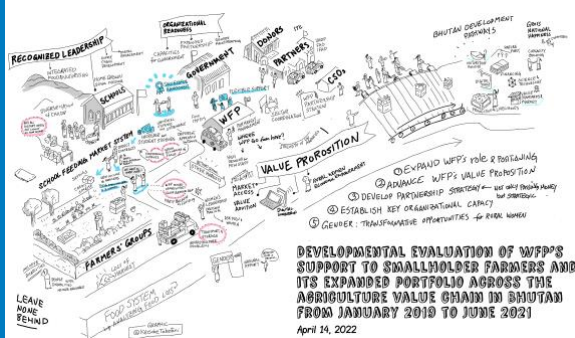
RECOGNIZED LEADERSHIP

ORGANIZATIONAL RESOURCES

DONORS

PARTNERS

CSOs

BHUTAN DEVELOPMENT PRIORITIES

GROSS NATIONAL HAPPINESS

SCHOOLS

GOVERNMENT

WFP

SCHOOL FEEDING MARKET SYSTEM

VALUE PROPOSITION

① EXPAND WFP's ROLE & FOOTING

② ADVANCE WFP's VALUE PROPOSITION

③ DEVELOP PARTNERSHIP STRATEGY

④ ESTABLISH KEY ORGANIZATIONAL CAPACITY

⑤ GENDER: TRANSFORMATIVE OPPORTUNITIES for RURAL WOMEN

MARKET ACCESS

VALUE ADDITION

FARMERS' GROUPS

LEAVE NONE BEHIND

FOOD SYSTEM

DEVELOPMENTAL EVALUATION OF WFP'S SUPPORT TO SMALLHOLDER FARMERS AND ITS EXPANDED PORTFOLIO ACROSS THE AGRICULTURE VALUE CHAIN IN BHUTAN FROM JANUARY 2019 TO JUNE 2021

April 14, 2022